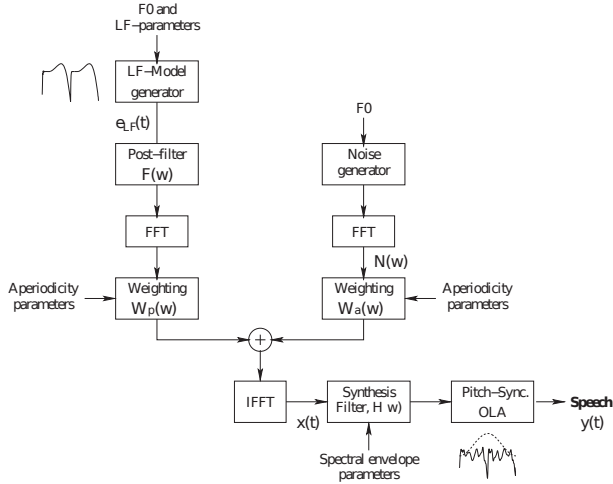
F0 and LF–parameters

LF–Model generator

$e_{LF}(t)$

Post–filter F(w)

FFT

Aperiodicity parameters

Weighting $W_p(w)$

F0

Noise generator

FFT

N(w)

Aperiodicity parameters

Weighting $W_a(w)$

+

IFFT

x(t)

Synthesis Filter, H w)

Spectral envelope parameters

Pitch–Sync. OLA

Speech

y(t)